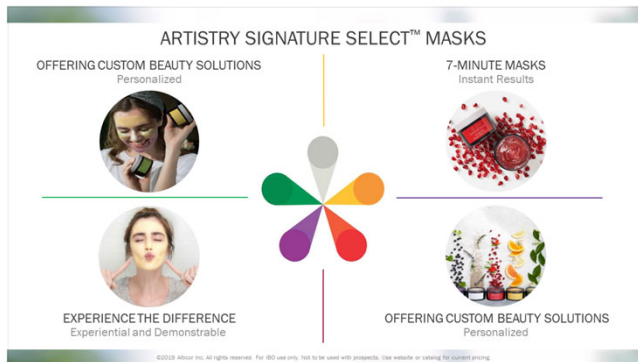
ARTISTRY SIGNATURE SELECT™ MASKS

OFFERING CUSTOM BEAUTY SOLUTIONS
Personalized

7-MINUTE MASKS
Instant Results

EXPERIENCE THE DIFFERENCE
Experiential and Demonstrable

OFFERING CUSTOM BEAUTY SOLUTIONS
Personalized

©2019 Alticor Inc. All rights reserved. For IBO use only. Not to be used with prospects. Use website or catalog for current pricing.